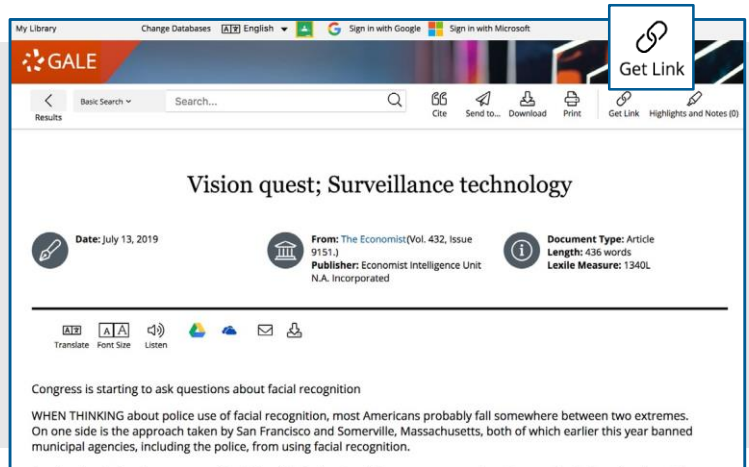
My Library Change Databases English Sign in with Google Sign in with Microsoft

GALE

Get Link

Results Basic Search Search...

Cite Send to... Download Print Get Link Highlights and Notes (0)

Vision quest; Surveillance technology

Date: July 13, 2019

From: The Economist(Vol. 432, Issue 9151.)
Publisher: Economist Intelligence Unit N.A. Incorporated

Document Type: Article
Length: 436 words
Lexile Measure: 1340L

Translate Font Size Listen

Congress is starting to ask questions about facial recognition

WHEN THINKING about police use of facial recognition, most Americans probably fall somewhere between two extremes. On one side is the approach taken by San Francisco and Somerville, Massachusetts, both of which earlier this year banned municipal agencies, including the police, from using facial recognition.

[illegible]